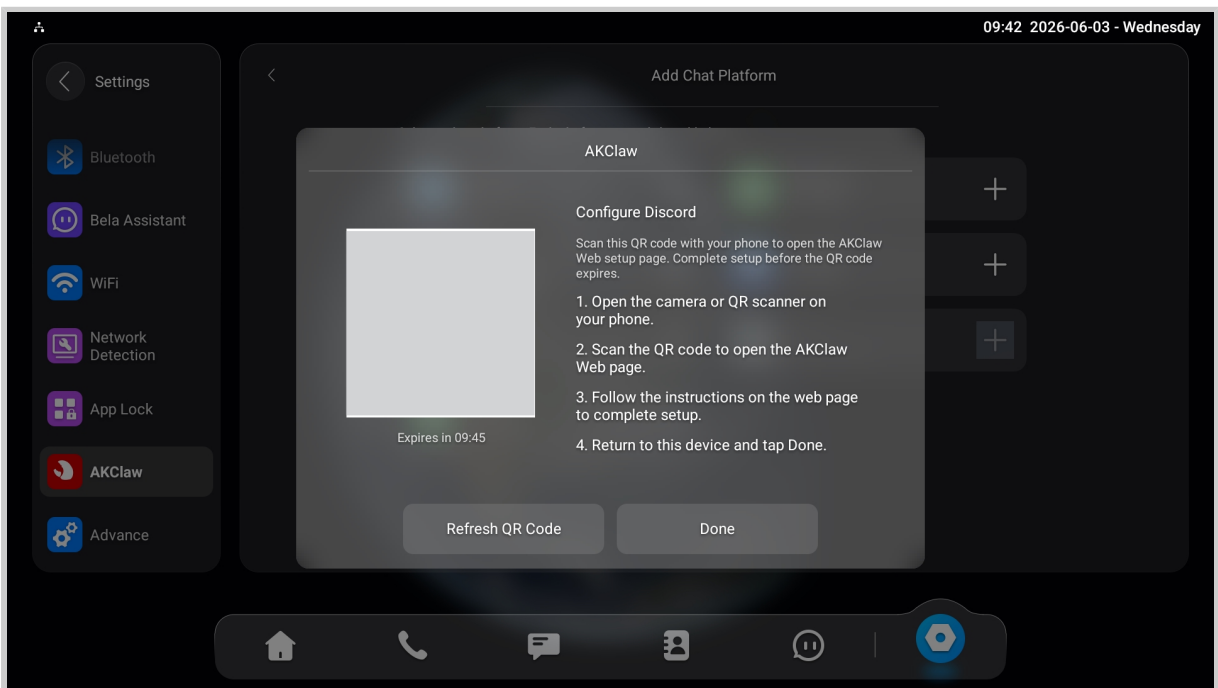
09:42 2026-06-03 - Wednesday

Settings

Bluetooth

Bela Assistant

WiFi

Network Detection

App Lock

AKClaw

Advance

Add Chat Platform

AKClaw

Configure Discord

Scan this QR code with your phone to open the AKClaw Web setup page. Complete setup before the QR code expires.

1. Open the camera or QR scanner on your phone.

2. Scan the QR code to open the AKClaw Web page.

3. Follow the instructions on the web page to complete setup.

4. Return to this device and tap Done.

Expires in 09:45

Refresh QR Code

Done